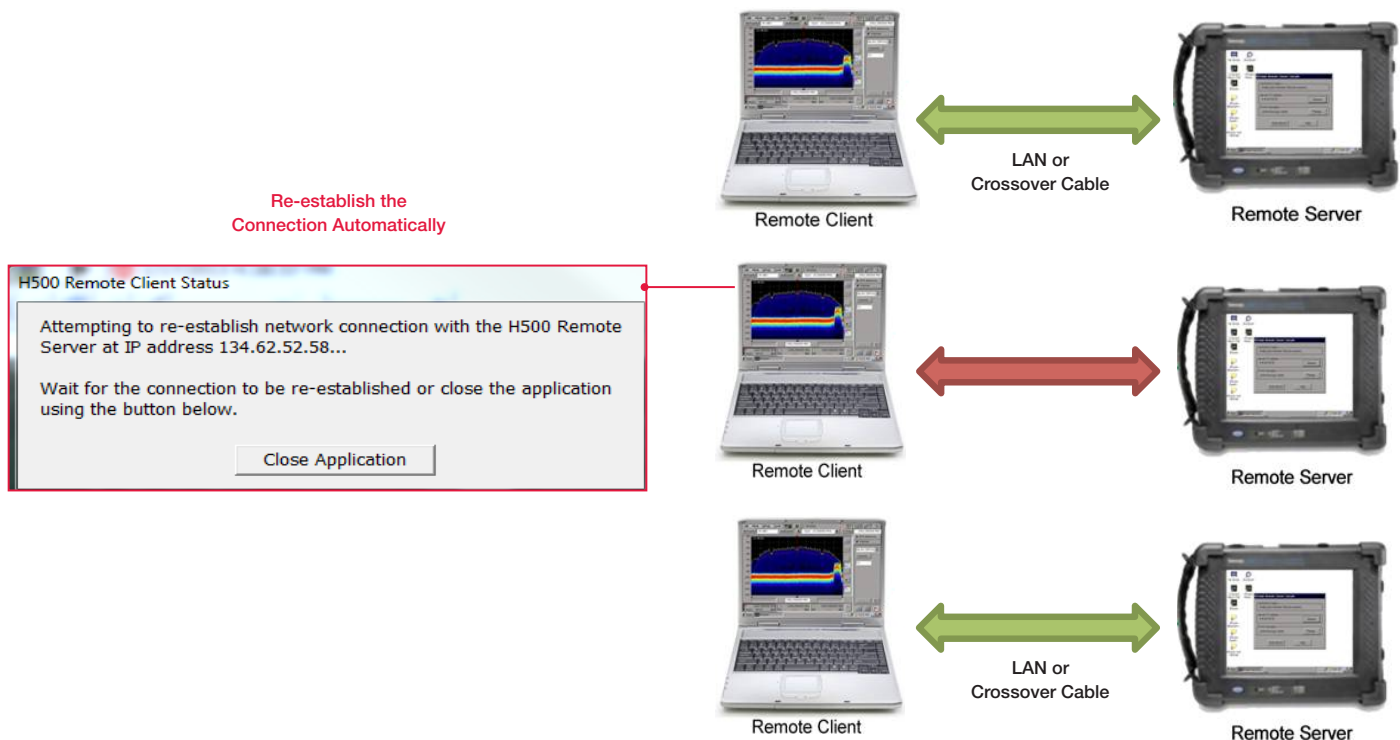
LAN or
Crossover Cable

Remote Client

Remote Server

Re-establish the
Connection Automatically

H500 Remote Client Status

Attempting to re-establish network connection with the H500 Remote Server at IP address 134.62.52.58...

Wait for the connection to be re-established or close the application using the button below.

Close Application

Remote Client

Remote Server

LAN or
Crossover Cable

Remote Client

Remote Server